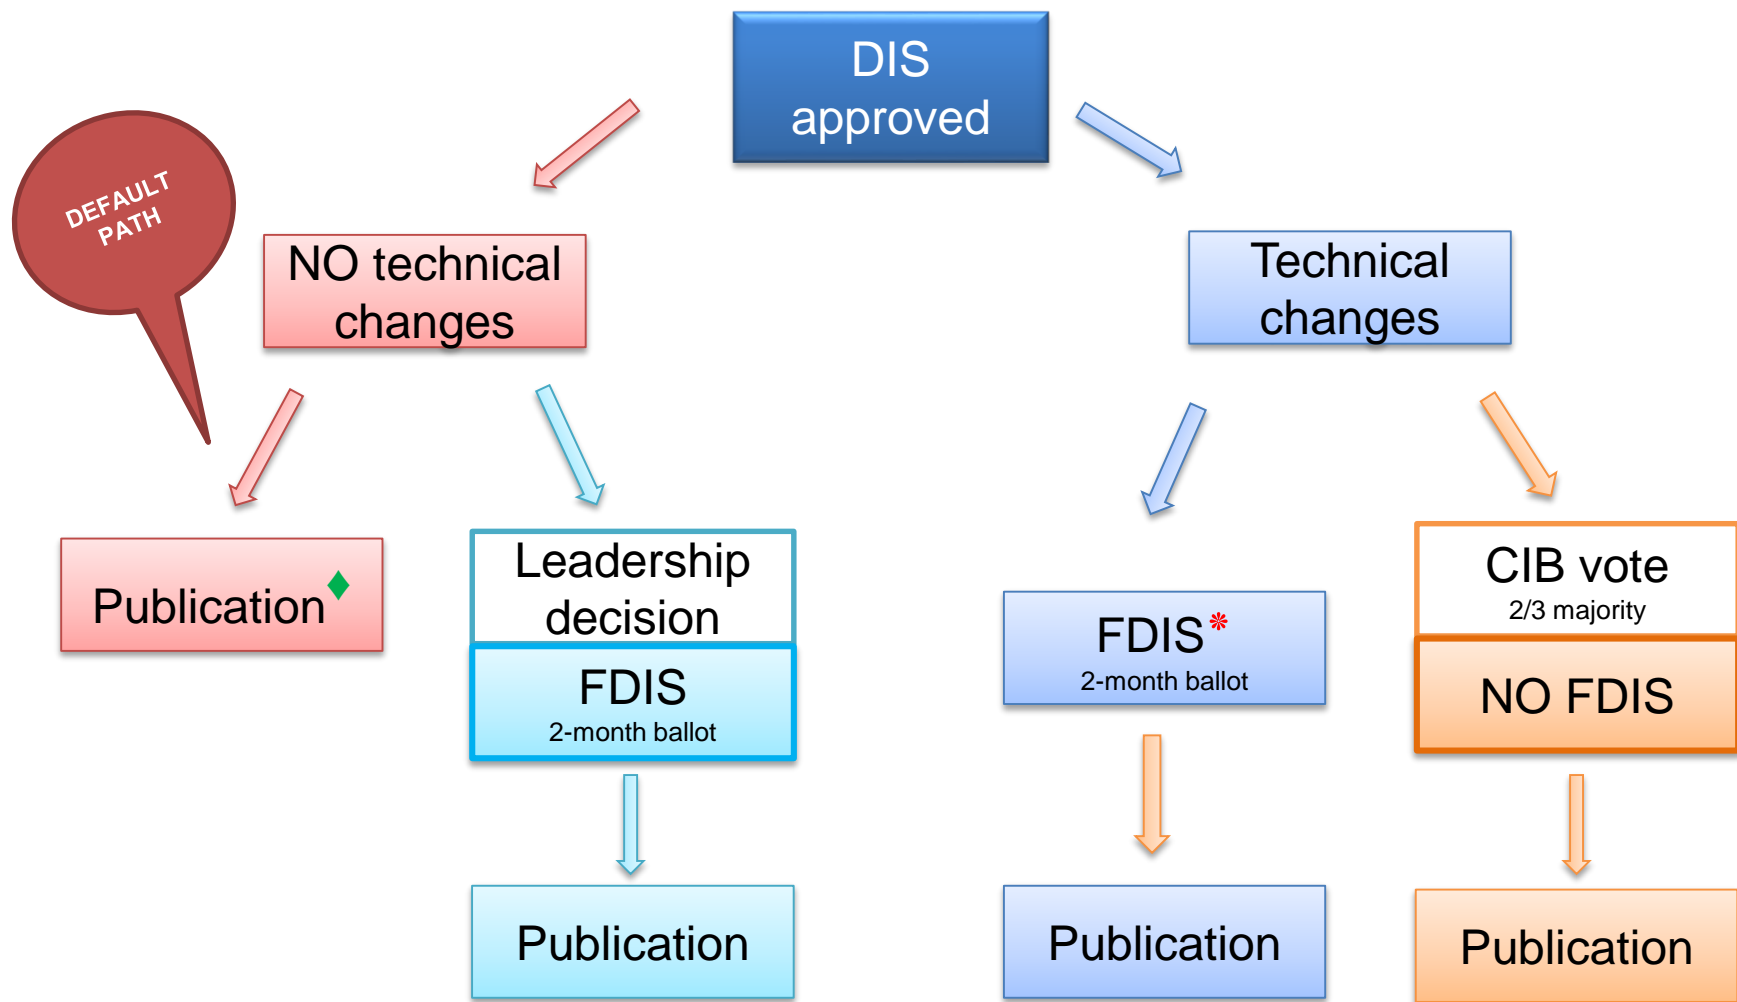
DIS approved

DEFAULT PATH

NO technical changes

Technical changes

Publication♦

Leadership decision

FDIS
2-month ballot

FDIS*
2-month ballot

CIB vote
2/3 majority

NO FDIS

Publication

Publication

Publication